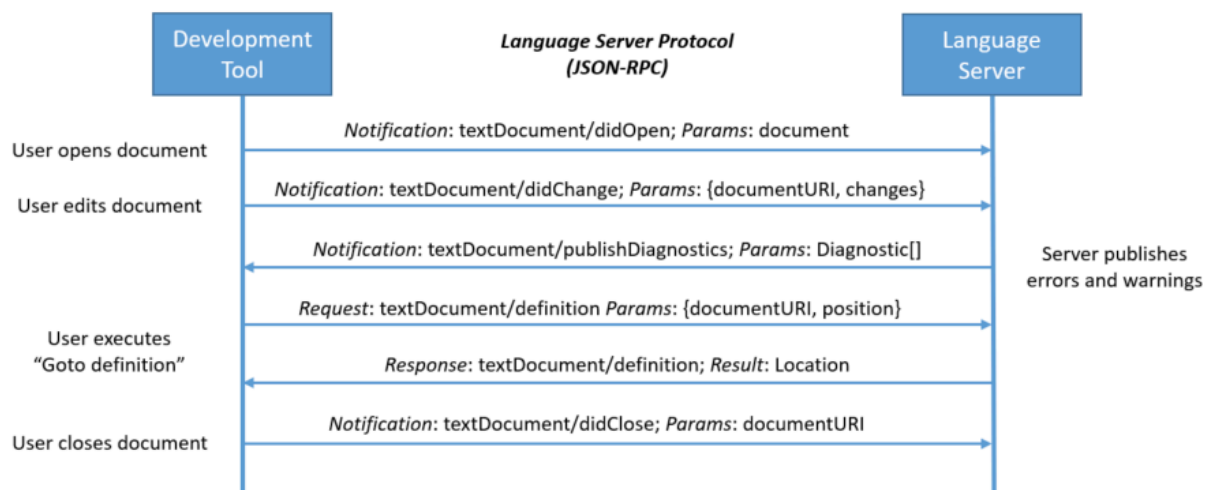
Development Tool

Language Server Protocol
(JSON-RPC)

Language Server

User opens document

Notification: textDocument/didOpen; Params: document

User edits document

Notification: textDocument/didChange; Params: {documentURI, changes}

Notification: textDocument/publishDiagnostics; Params: Diagnostic[]

Server publishes errors and warnings

Request: textDocument/definition Params: {documentURI, position}

User executes "Goto definition"

Response: textDocument/definition; Result: Location

Notification: textDocument/didClose; Params: documentURI

User closes document